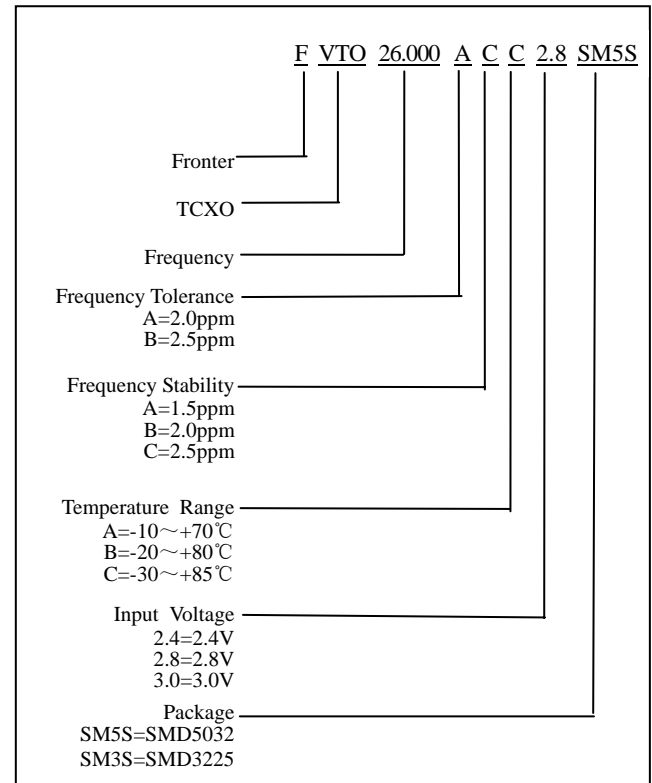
F VTO 26.000 A C C 2.8 SM5S

Fronter

TCXO

Frequency

Frequency Tolerance
A=2.0ppm
B=2.5ppm

Frequency Stability
A=1.5ppm
B=2.0ppm
C=2.5ppm

Temperature Range
A=-10～+70℃
B=-20～+80℃
C=-30～+85℃

Input Voltage
2.4=2.4V
2.8=2.8V
3.0=3.0V

Package
SM5S=SMD5032
SM3S=SMD3225